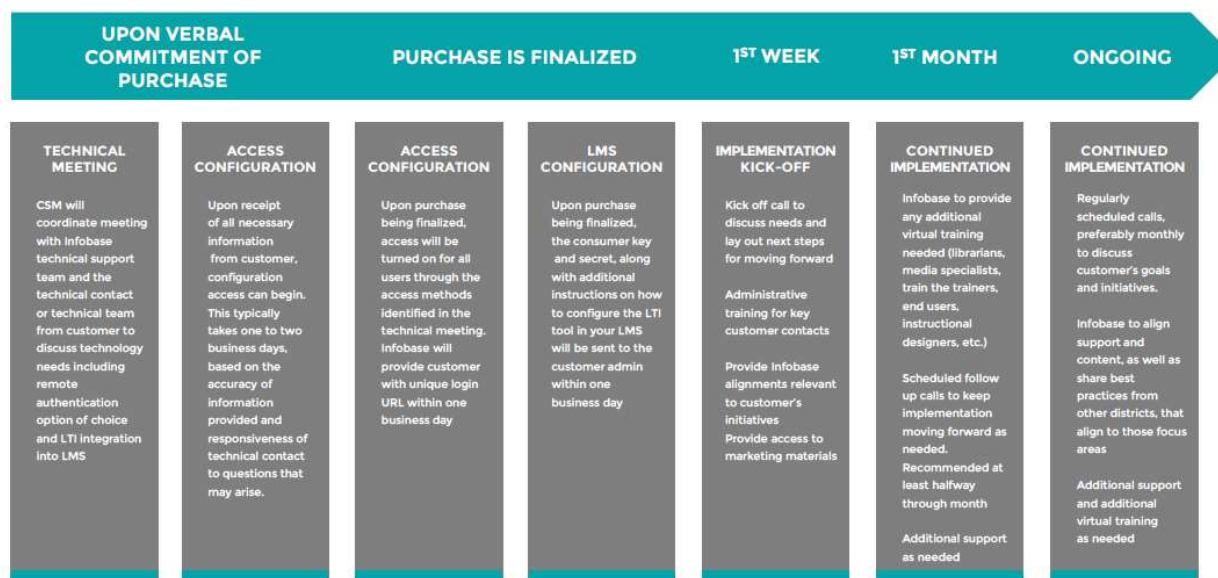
UPON VERBAL COMMITMENT OF PURCHASE

PURCHASE IS FINALIZED

1ST WEEK

1ST MONTH

ONGOING

TECHNICAL MEETING

CSM will coordinate meeting with Infobase technical support team and the technical contact or technical team from customer to discuss technology needs including remote authentication option of choice and LTI integration into LMS

ACCESS CONFIGURATION

Upon receipt of all necessary information from customer, configuration access can begin. This typically takes one to two business days, based on the accuracy of information provided and responsiveness of technical contact to questions that may arise.

ACCESS CONFIGURATION

Upon purchase being finalized, access will be turned on for all users through the access methods identified in the technical meeting. Infobase will provide customer with unique login URL within one business day

LMS CONFIGURATION

Upon purchase being finalized, the consumer key and secret, along with additional instructions on how to configure the LTI tool in your LMS will be sent to the customer admin within one business day

IMPLEMENTATION KICK-OFF

Kick off call to discuss needs and lay out next steps for moving forward

Administrative training for key customer contacts

Provide Infobase alignments relevant to customer's initiatives
Provide access to marketing materials

CONTINUED IMPLEMENTATION

Infobase to provide any additional virtual training needed (librarians, media specialists, train the trainers, end users, instructional designers, etc.)

Scheduled follow up calls to keep implementation moving forward as needed. Recommended at least halfway through month

Additional support as needed

CONTINUED IMPLEMENTATION

Regularly scheduled calls, preferably monthly to discuss customer's goals and initiatives.

Infobase to align support and content, as well as share best practices from other districts, that align to those focus areas

Additional support and additional virtual training as needed